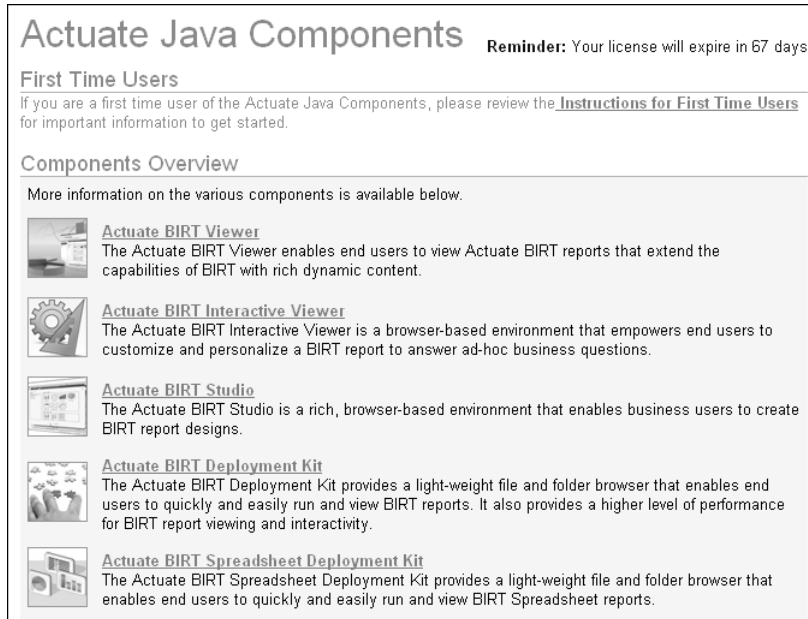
Actuate Java Components **Reminder:** Your license will expire in 67 days

First Time Users

If you are a first time user of the Actuate Java Components, please review the **Instructions for First Time Users** for important information to get started.

Components Overview

More information on the various components is available below.

Actuate BIRT Viewer
The Actuate BIRT Viewer enables end users to view Actuate BIRT reports that extend the capabilities of BIRT with rich dynamic content.

Actuate BIRT Interactive Viewer
The Actuate BIRT Interactive Viewer is a browser-based environment that empowers end users to customize and personalize a BIRT report to answer ad-hoc business questions.

Actuate BIRT Studio
The Actuate BIRT Studio is a rich, browser-based environment that enables business users to create BIRT report designs.

Actuate BIRT Deployment Kit
The Actuate BIRT Deployment Kit provides a light-weight file and folder browser that enables end users to quickly and easily run and view BIRT reports. It also provides a higher level of performance for BIRT report viewing and interactivity.

Actuate BIRT Spreadsheet Deployment Kit
The Actuate BIRT Spreadsheet Deployment Kit provides a light-weight file and folder browser that enables end users to quickly and easily run and view BIRT Spreadsheet reports.